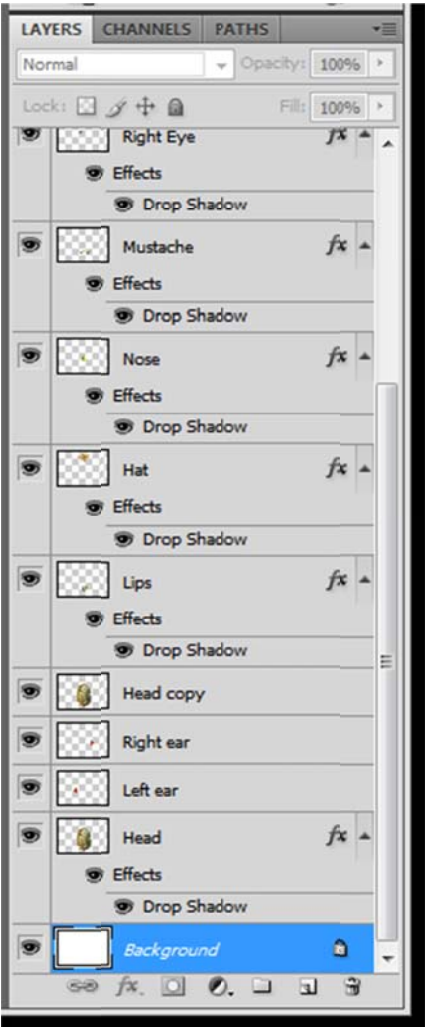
LAYERS CHANNELS PATHS

Normal

Opacity: 100%

Lock:

Fill: 100%

Right Eye $fx$

Effects

Drop Shadow

Mustache $fx$

Effects

Drop Shadow

Nose $fx$

Effects

Drop Shadow

Hat $fx$

Effects

Drop Shadow

Lips $fx$

Effects

Drop Shadow

Head copy

Right ear

Left ear

Head $fx$

Effects

Drop Shadow

Background

$fx$